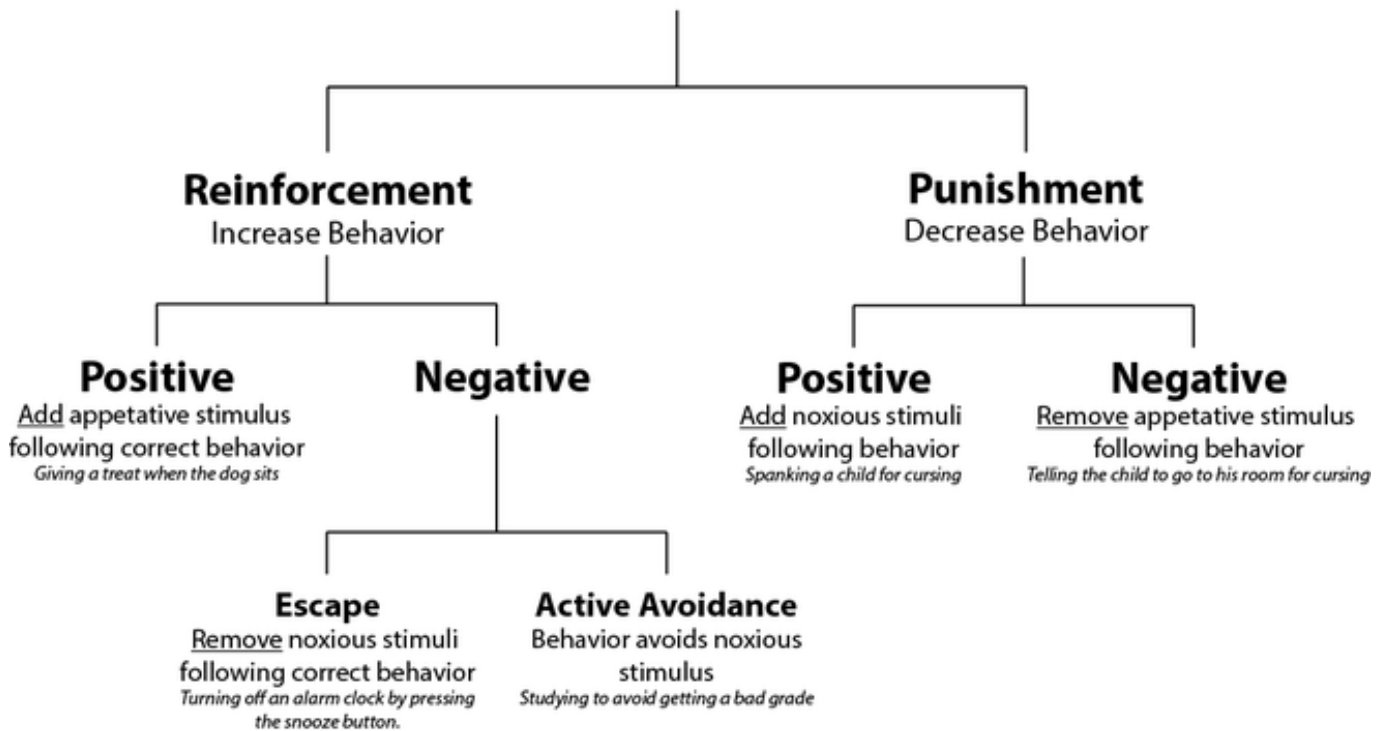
Reinforcement
Increase Behavior

Punishment
Decrease Behavior

Positive
Add appetative stimulus following correct behavior
Giving a treat when the dog sits

Negative

Positive
Add noxious stimuli following behavior
Spanking a child for cursing

Negative
Remove appetative stimulus following behavior
Telling the child to go to his room for cursing

Escape
Remove noxious stimuli following correct behavior
Turning off an alarm clock by pressing the snooze button.

Active Avoidance
Behavior avoids noxious stimulus
Studying to avoid getting a bad grade